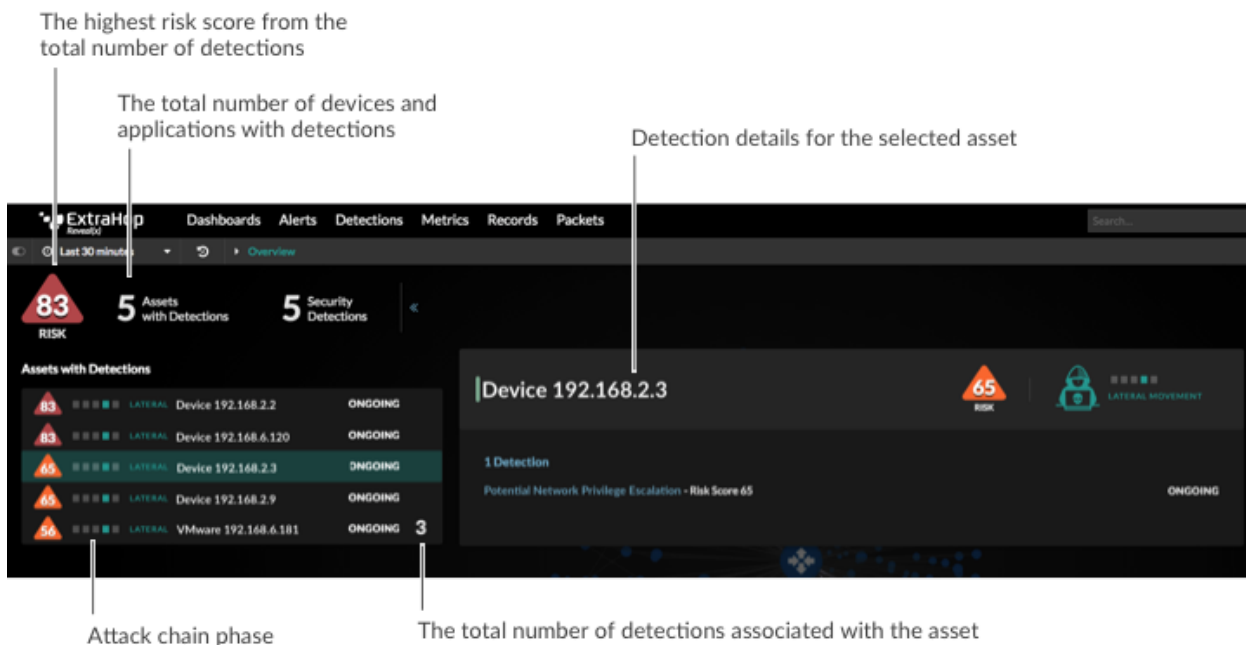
The highest risk score from the total number of detections

The total number of devices and applications with detections

Detection details for the selected asset

ExtraHop Reveal(x) Dashboards Alerts Detections Metrics Records Packets Search...

Last 30 minutes Overview

83 RISK 5 Assets with Detections 5 Security Detections «

Assets with Detections

| | | | |
|---|---|---|---|
| 83 | LATERAL | Device 192.168.2.2 | ONGOING |
| 83 | LATERAL | Device 192.168.6.120 | ONGOING |
| 65 | LATERAL | Device 192.168.2.3 | ONGOING |
| 65 | LATERAL | Device 192.168.2.9 | ONGOING |
| 56 | LATERAL | VMware 192.168.6.181 | ONGOING 3 |

Device 192.168.2.3

65 RISK

LATERAL MOVEMENT

1 Detection

Potential Network Privilege Escalation - Risk Score 65

ONGOING

Attack chain phase

The total number of detections associated with the asset